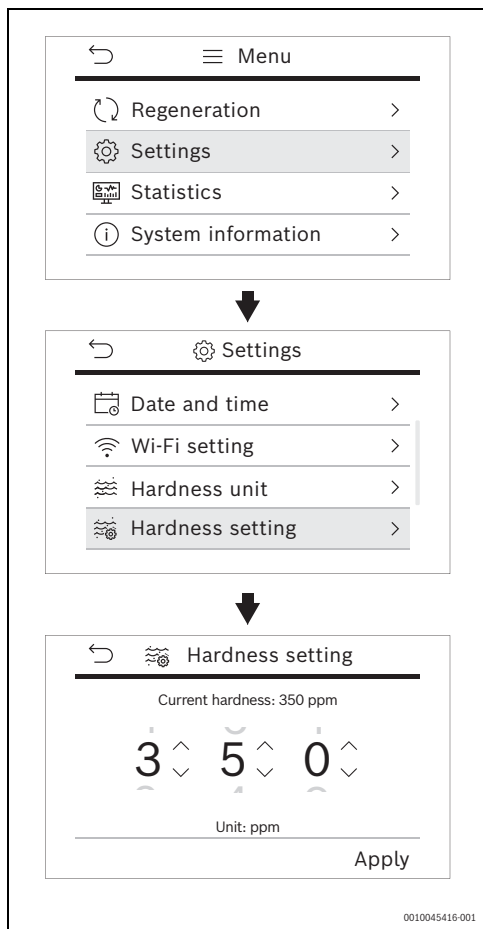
Menu

Regeneration

Settings

Statistics

System information

Settings

Date and time

Wi-Fi setting

Hardness unit

Hardness setting

Hardness setting

Current hardness: 350 ppm

3 5 0

Unit: ppm

Apply

0010045416-001